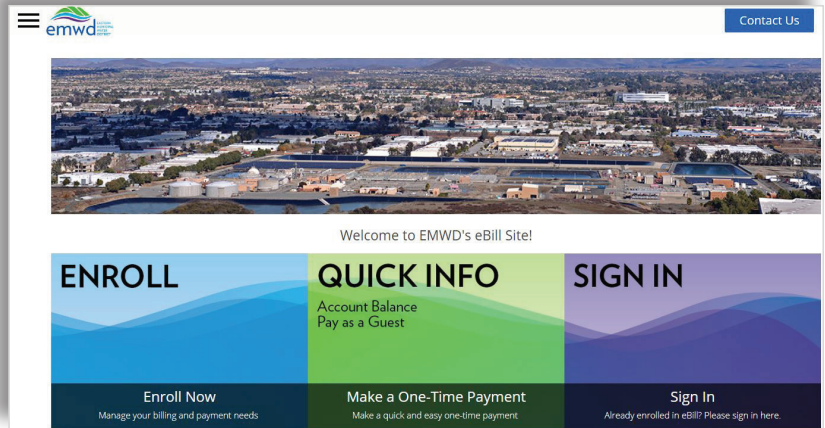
emwd EASTERN MUNICIPAL WATER DISTRICT

Contact Us

Welcome to EMWD's eBill Site!

ENROLL

QUICK INFO

Account Balance
Pay as a Guest

SIGN IN

Enroll Now
Manage your billing and payment needs

Make a One-Time Payment
Make a quick and easy one-time payment

Sign In
Already enrolled in eBill? Please sign in here.